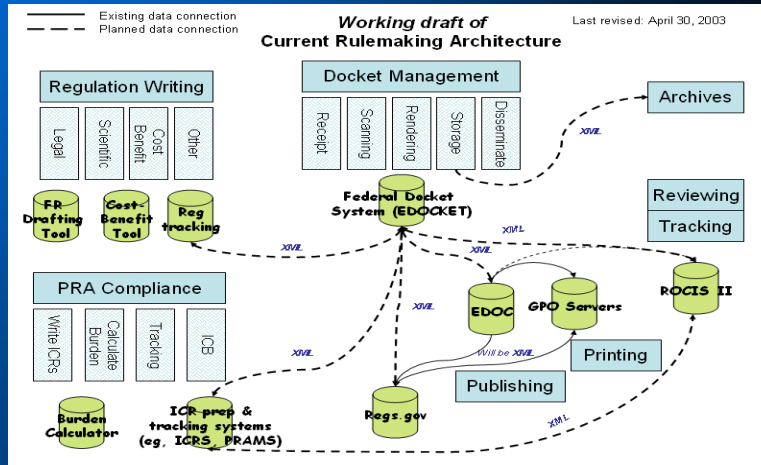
Existing data connection
Planned data connection

Working draft of
Current Rulemaking Architecture

Last revised: April 30, 2003

Regulation Writing

Legal

Scientific

Cost Benefit

Other

FR Drafting Tool

Cost-Benefit Tool

Reg tracking

Docket Management

Receipt

Scanning

Rendering

Storage

Disseminate

Federal Docket System (EDOCKET)

Archives

XML

Reviewing

Tracking

XML

XML

PRA Compliance

Write ICRs

Calculate Burden

Tracking

ICB

XML

EDOC

GPO Servers

ROCIS II

XML

Will be XML

Printing

Publishing

Burden Calculator

ICR prep & tracking systems (eg. ICRS, PRAMS)

XML

Regs.gov

XML